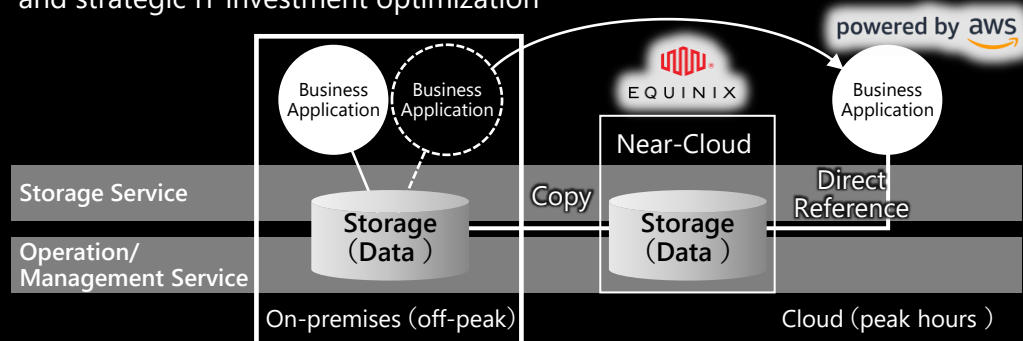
and strategic IT investment optimization

powered by aws

Business Application

Business Application

EQUINIX

Business Application

Near-Cloud

Storage Service

Copy

Direct Reference

Storage (Data )

Storage (Data )

Operation/ Management Service

On-premises (off-peak)

Cloud (peak hours )